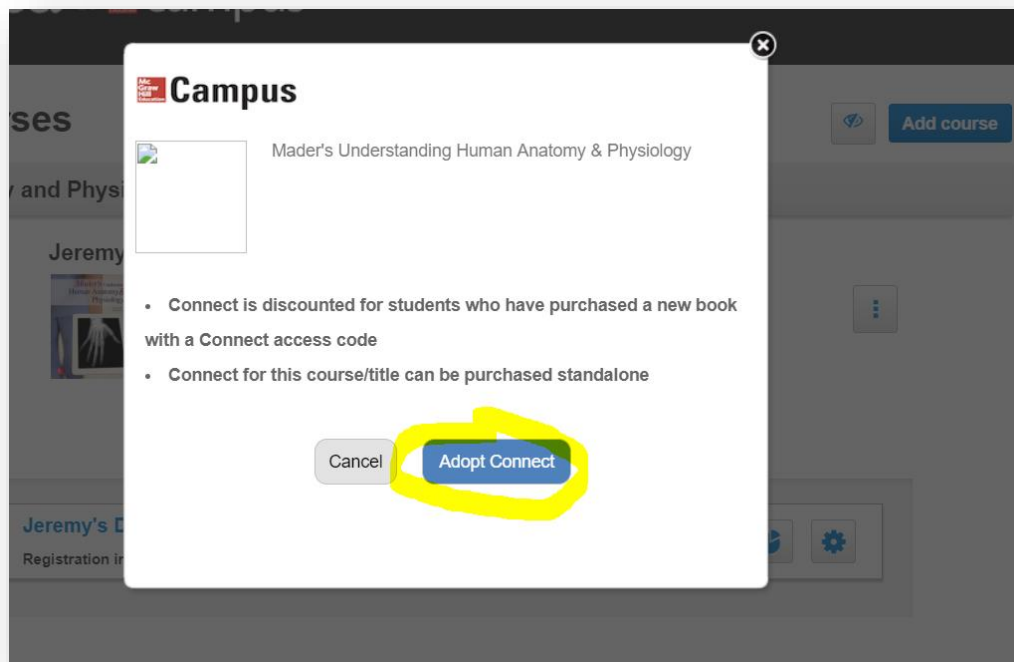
ses

Add course

y and Physi

Jeremy

Jeremy's D

Registration i

Mc Graw Hill Education Campus

Mader's Understanding Human Anatomy & Physiology

- Connect is discounted for students who have purchased a new book with a Connect access code
- Connect for this course/title can be purchased standalone

Cancel

Adopt Connect